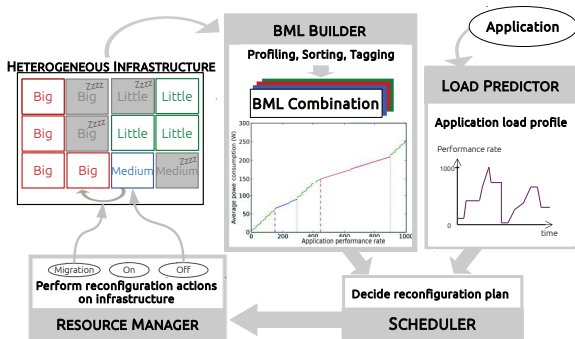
Heterogeneous Infrastructure

| Big | Zzzz Big | Zzzz Little | Little |
|---|---|---|---|
| Big | Zzzz Big | Little | Little |
| Big | Big | Medium | Zzzz Medium |

BML Builder

Profiling, Sorting, Tagging

BML Combination

Average power consumption (W)

200
100
0

0 200 400 600 800 1000

Application performance rate

Application

Load Predictor

Application load profile

Performance rate

1000

0

time

Migration On Off

Perform reconfiguration actions on infrastructure

Resource Manager

Decide reconfiguration plan

Scheduler